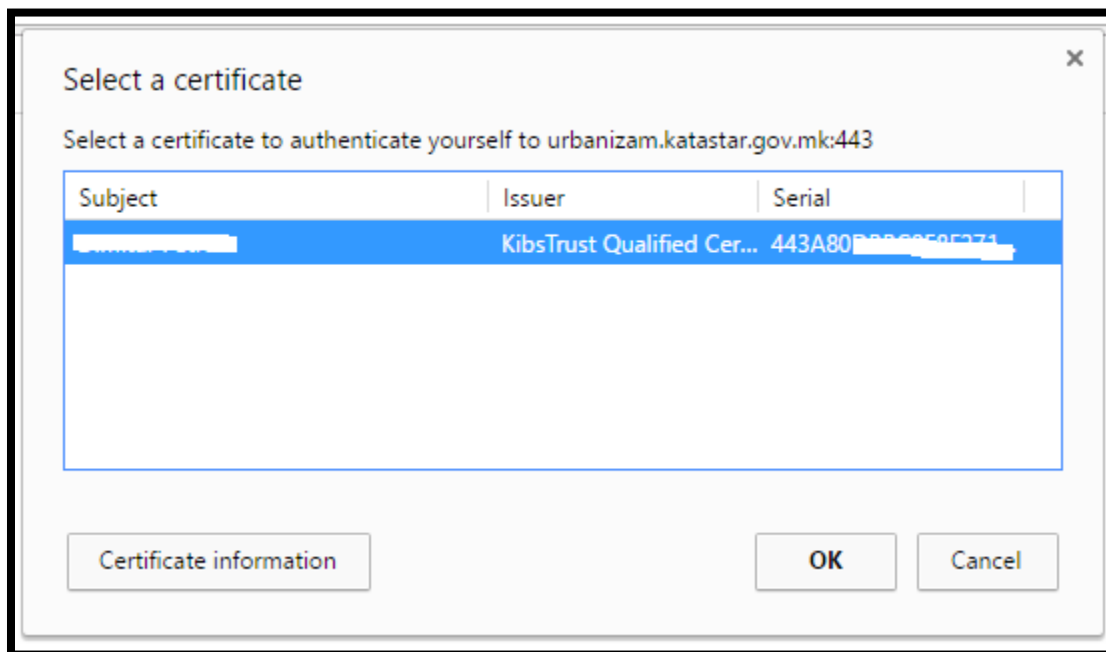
Select a certificate

×

Select a certificate to authenticate yourself to urbanizam.katastar.gov.mk:443

| Subject | Issuer | Serial |
|---|---|---|
| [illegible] | KibsTrust Qualified Cer... | 443A80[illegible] |

Certificate information

OK

Cancel